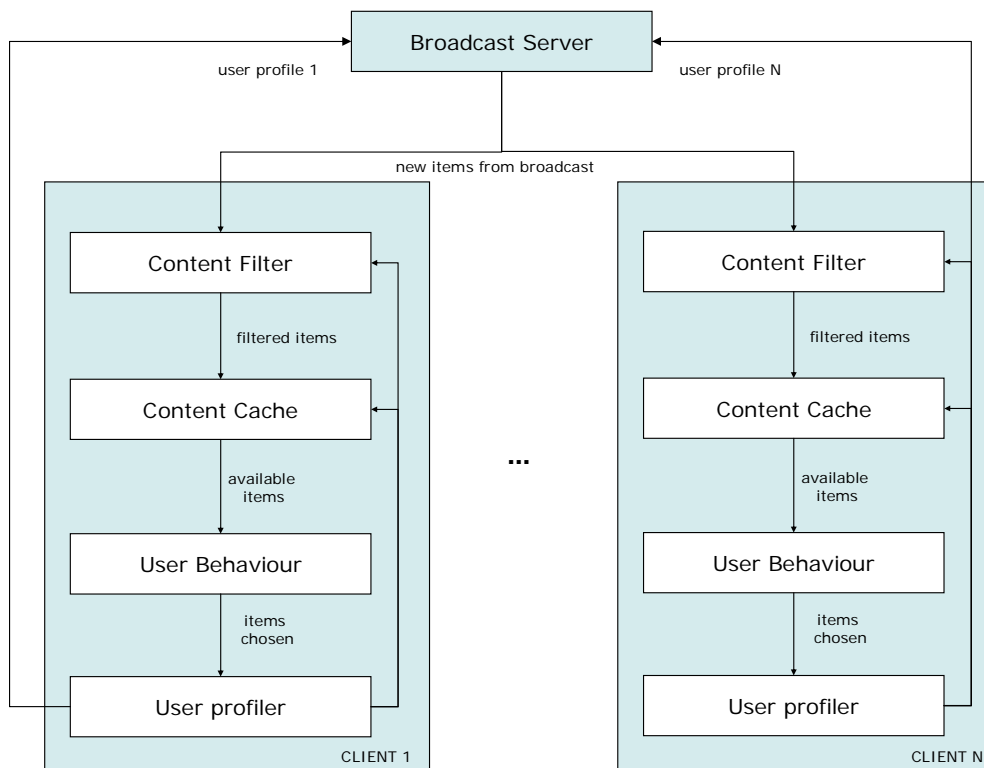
Broadcast Server

user profile 1

user profile N

new items from broadcast

Content Filter

filtered items

Content Cache

available items

User Behaviour

items chosen

User profiler

CLIENT 1

...

Content Filter

filtered items

Content Cache

available items

User Behaviour

items chosen

User profiler

CLIENT N